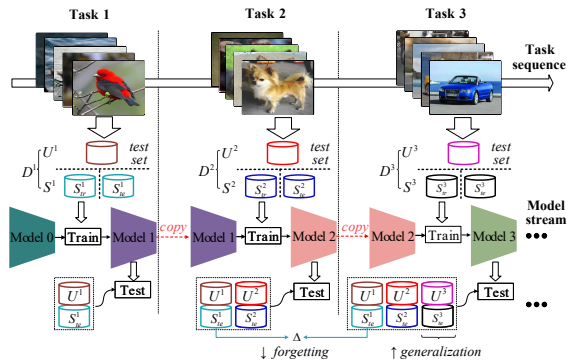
Task 1

Task 2

Task 3

Task sequence

$D^1$ $U^1$ $S^1$ test set $S^1_{tr}$ $S^1_{te}$

$D^2$ $U^2$ $S^2$ test set $S^2_{tr}$ $S^2_{te}$

$D^3$ $U^3$ $S^3$ test set $S^3_{tr}$ $S^3_{te}$

Model 0 Train Model 1 copy Model 1 Train Model 2 copy Model 2 Train Model 3

Model stream

$U^1$ $S^1_{te}$ Test

$U^1$ $U^2$ $S^1_{te}$ $S^2_{te}$ Test

$U^1$ $U^2$ $U^3$ $S^1_{te}$ $S^2_{te}$ $S^3_{te}$ Test

Δ

↓ forgetting

↑ generalization